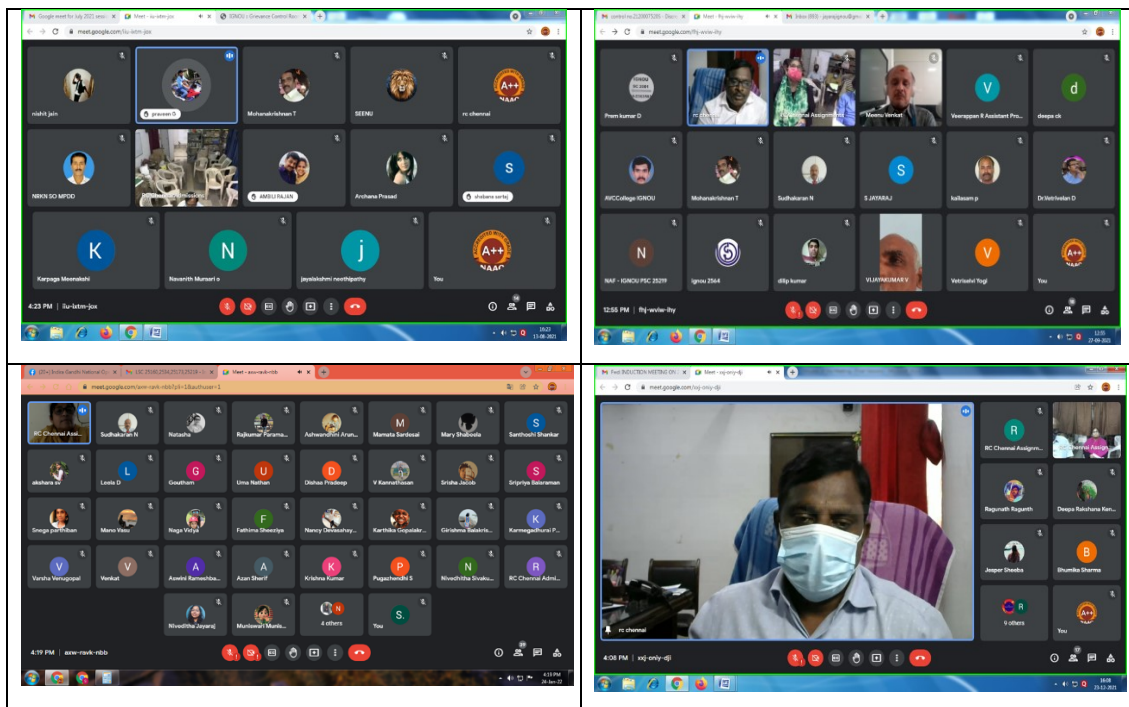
| | |
|---|---|
| Google meet for July 2021 sess · Meet - liu-lstm-jox · IGNOU : Grievance Control Roo · meet.google.com/liu-lstm-jox · nishit jain · praveen G · Mohanakrishnan T · SEENU · rc chennai · A++ NAAC · NRKN SO MPDD · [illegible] · AMBILI RAJAN · Archana Prasad · shebana sartaj · S · Karpaga Meenakshi · K · Navanith Murrari o · N · jayalakshmi neethipathy · j · You · A++ NAAC · 4:23 PM \| liu-lstm-jox · 16:23 17-08-2021 | control no.2120075205 - Docs · Meet - fhj-wvie-ihy · Inbox (803) - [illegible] · meet.google.com/fhj-wvie-ihy · Prem kumar D · rc chennai · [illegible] Assignment · Meenu Venkat · Veerappan R Assistant Pro... · V · deepa ck · d · AVCCollege IGNOU · Mohanakrishnan T · Sudhakaran N · S JAYARAJ · S · kailasam p · Dr.Vetrivelan D · NAF - IGNOU PSC 25219 · N · Ignou 2564 · dilip kumar · VIJAYAKUMAR V · Vetriselvi Yogi · V · You · A++ · 12:55 PM \| fhj-wvie-ihy · 12:55 27-09-2021 |
| IGNOU \| Indira Gandhi National O · 182.75.80.234:25173:25218 · Meet - axw-ravk-nbb · meet.google.com/axw-ravk-nbb?pli=1&authuser=1 · RC Chennai Assi... · Sudhakaran N · Natasha · Rajkumar Parama... · Ashwandhini Aran... · Mamata Sardesai · M · Mary Shabosla · Santhoshi Shankar · S · akshara sv · Leela D · L · Goutham · G · Uma Nathan · U · Dishaa Pradeep · D · V Kannathasan · Srisha Jacob · Sripriya Balaraman · S · Snega parthiban · Manu Vasu · Naga Vidya · Fathima Shaziya · F · Nancy Devasahay... · Karthika Gopalakr... · Girishma Balakris... · Karmegadhurai P... · K · Varsha Venugopal · V · Venkat · V · Aswini Rameshba... · A · Azan Sherif · A · Krishna Kumar · K · Pugazhendhi S · P · Nivedhitha Sivaku... · N · RC Chennai Admi... · R · Nivedittha Jayaraj · Muniswari Munis... · 4 others · You · S. · 4:19 PM \| axw-ravk-nbb · 4:19 PM 24-Jan-22 | Fwd: INDUCTION MEETING ON · Meet - xxj-oniy-dji · meet.google.com/xxj-oniy-dji · rc chennai · RC Chennai Assignm... · R · Chennai Assign... · Ragunath Ragunth · Deepa Rakshana Ken... · Jesper Sheeba · Bhumika Sharma · B · 9 others · You · A++ · 4:08 PM \| xxj-oniy-dji · 16:08 23-12-2021 |